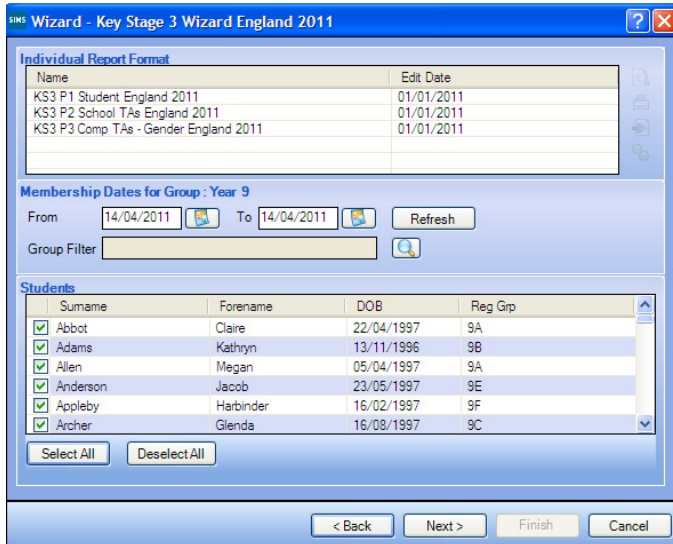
SIMS Wizard - Key Stage 3 Wizard England 2011

Individual Report Format

| Name | Edit Date |
|---|---|
| KS3 P1 Student England 2011 | 01/01/2011 |
| KS3 P2 School TAs England 2011 | 01/01/2011 |
| KS3 P3 Comp TAs - Gender England 2011 | 01/01/2011 |

Membership Dates for Group : Year 9

From 14/04/2011 To 14/04/2011 Refresh

Group Filter

Students

| | Surname | Forename | DOB | Reg Grp |
|---|---|---|---|---|
| ☑ | Abbot | Claire | 22/04/1997 | 9A |
| ☑ | Adams | Kathryn | 13/11/1996 | 9B |
| ☑ | Allen | Megan | 05/04/1997 | 9A |
| ☑ | Anderson | Jacob | 23/05/1997 | 9E |
| ☑ | Appleby | Harbinder | 16/02/1997 | 9F |
| ☑ | Archer | Glenda | 16/08/1997 | 9C |

Select All Deselect All

< Back Next > Finish Cancel